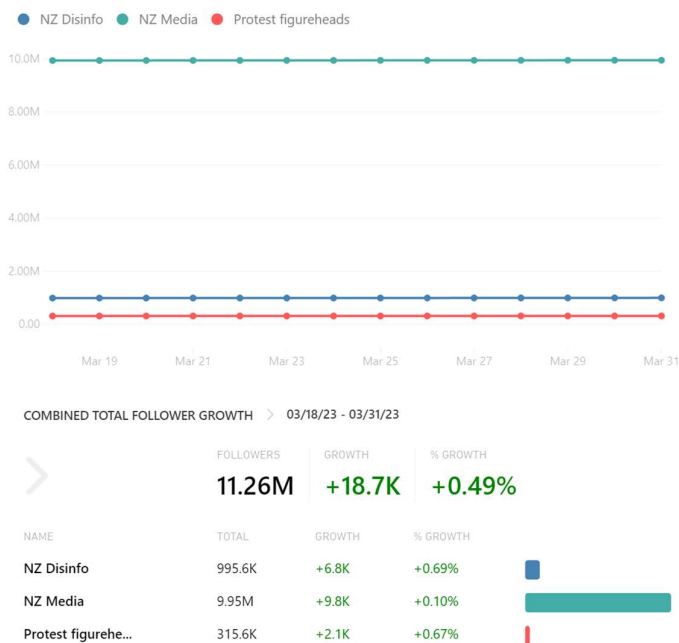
NZ Disinfo NZ Media Protest figureheads

10.0M
8.00M
6.00M
4.00M
2.00M
0.00

Mar 19 Mar 21 Mar 23 Mar 25 Mar 27 Mar 29 Mar 31

COMBINED TOTAL FOLLOWER GROWTH 03/18/23 - 03/31/23

| FOLLOWERS | GROWTH | % GROWTH |
|---|---|---|
| 11.26M | +18.7K | +0.49% |

| NAME | TOTAL | GROWTH | % GROWTH |
|---|---|---|---|
| NZ Disinfo | 995.6K | +6.8K | +0.69% |
| NZ Media | 9.95M | +9.8K | +0.10% |
| Protest figurehe... | 315.6K | +2.1K | +0.67% |